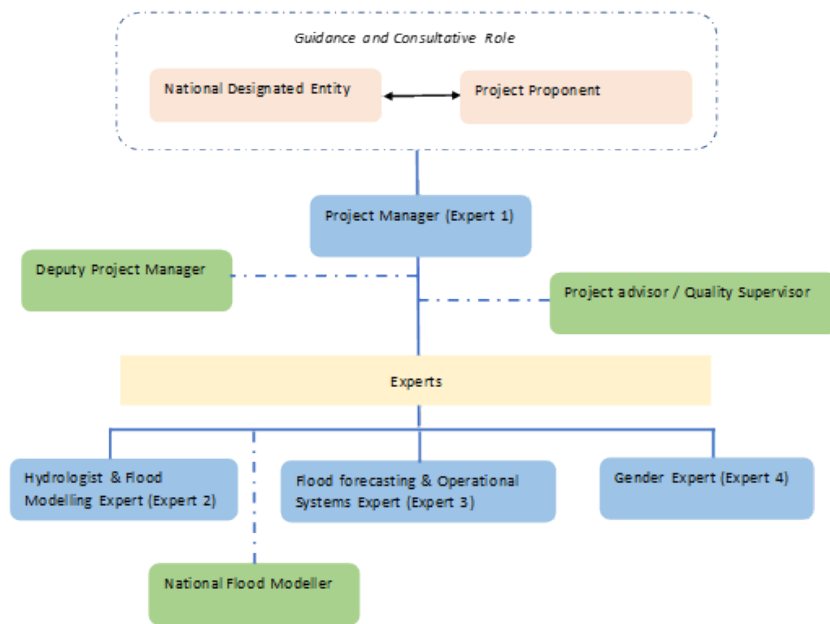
Guidance and Consultative Role

National Designated Entity

Project Proponent

Project Manager (Expert 1)

Deputy Project Manager

Project advisor / Quality Supervisor

Experts

Hydrologist & Flood Modelling Expert (Expert 2)

Flood forecasting & Operational Systems Expert (Expert 3)

Gender Expert (Expert 4)

National Flood Modeller